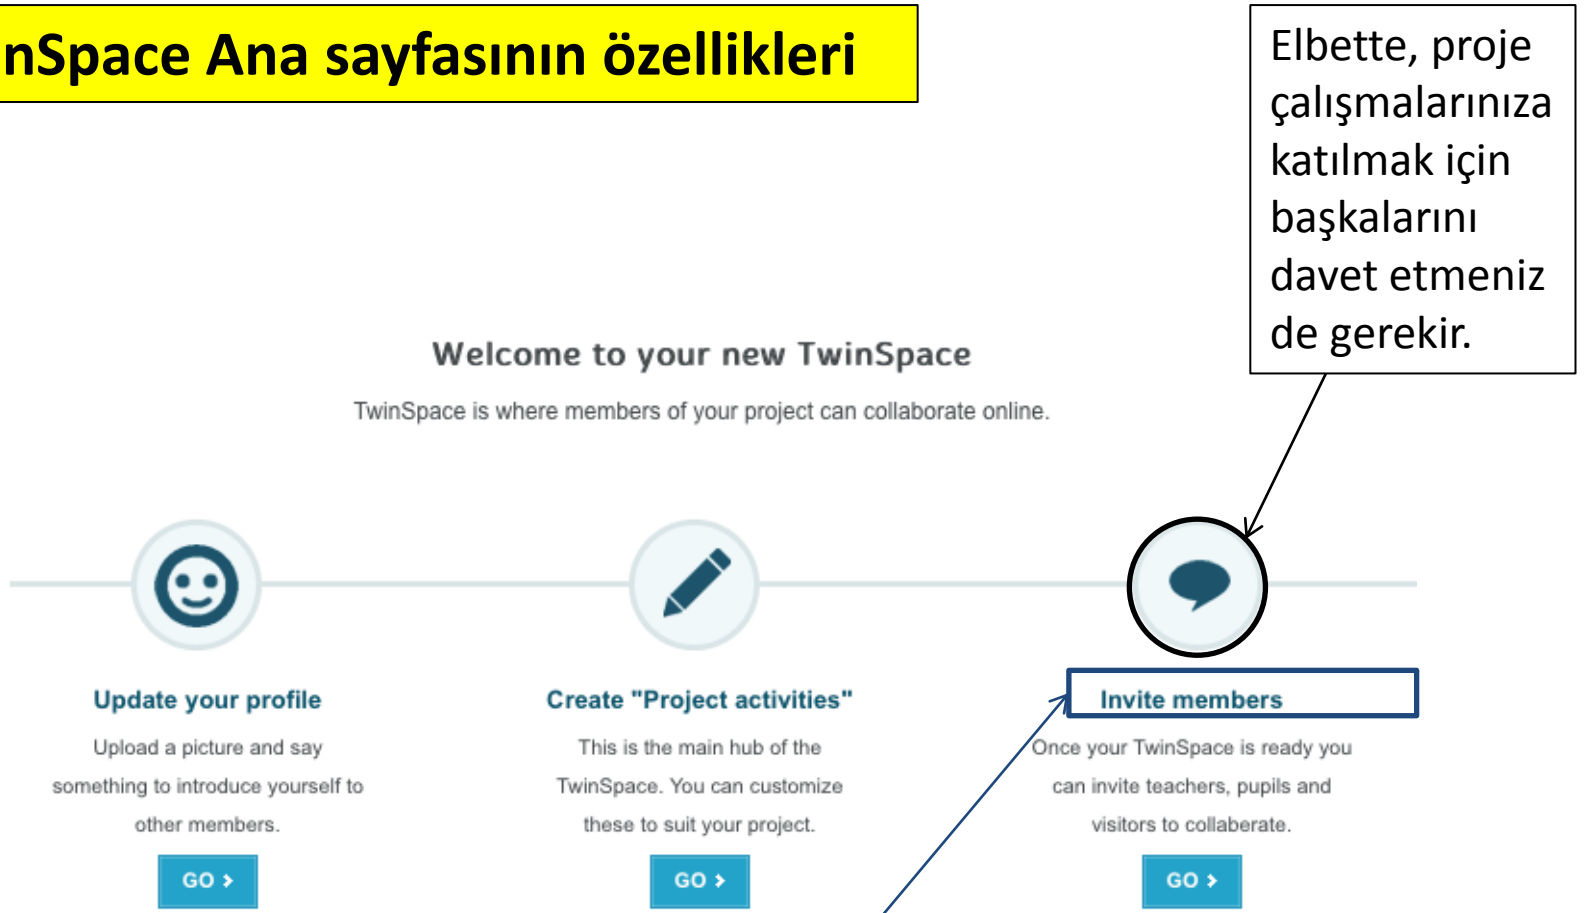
nSpace Ana sayfasının özellikleri

Elbette, proje çalışmalarınıza katılmak için başkalarını davet etmeniz de gerekir.

Welcome to your new TwinSpace

TwinSpace is where members of your project can collaborate online.

Update your profile

Upload a picture and say something to introduce yourself to other members.

GO >

Create "Project activities"

This is the main hub of the TwinSpace. You can customize these to suit your project.

GO >

Invite members

Once your TwinSpace is ready you can invite teachers, pupils and visitors to collaborate.

GO >